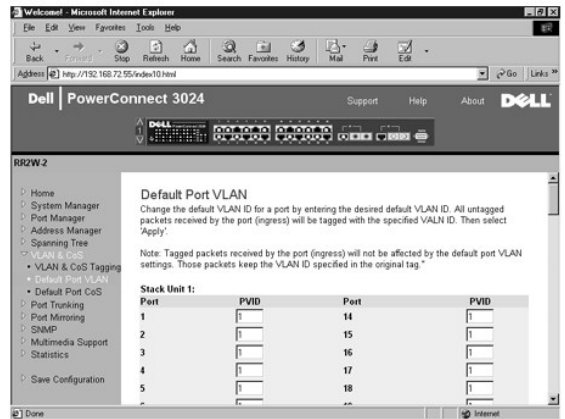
Welcome! - Microsoft Internet Explorer

File Edit View Favorites Tools Help

Back Forward Stop Refresh Home Search Favorites History Mail Print Edit

Address http://192.168.72.55/index10.html

Go Links »

Dell | PowerConnect 3024

Support Help About DELL

RR2W-2

Home
System Manager
Port Manager
Address Manager
Spanning Tree
VLAN & CoS
• VLAN & CoS Tagging
• Default Port VLAN
• Default Port CoS
Port Trunking
Port Mirroring
SNMP
Multimedia Support
Statistics

Save Configuration

Default Port VLAN

Change the default VLAN ID for a port by entering the desired default VLAN ID. All untagged packets received by the port (ingress) will be tagged with the specified VALN ID. Then select 'Apply'.

Note: Tagged packets received by the port (ingress) will not be affected by the default port VLAN settings. Those packets keep the VLAN ID specified in the original tag."

Stack Unit 1:

| Port | PVID | Port | PVID |
|---|---|---|---|
| 1 | 1 | 14 | 1 |
| 2 | 1 | 15 | 1 |
| 3 | 1 | 16 | 1 |
| 4 | 1 | 17 | 1 |
| 5 | 1 | 18 | 1 |

Done

Internet